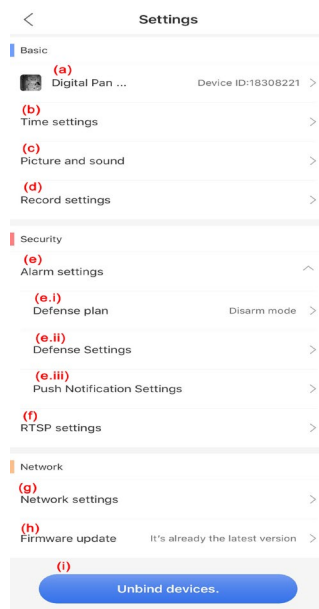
<

Settings

Basic

(a)
Digital Pan ... Device ID:18308221 >

(b)
Time settings >

(c)
Picture and sound >

(d)
Record settings >

Security

(e)
Alarm settings ^

(e.i)
Defense plan Disarm mode >

(e.ii)
Defense Settings >

(e.iii)
Push Notification Settings >

(f)
RTSP settings >

Network

(g)
Network settings >

(h)
Firmware update It's already the latest version >

(i)
Unbind devices.